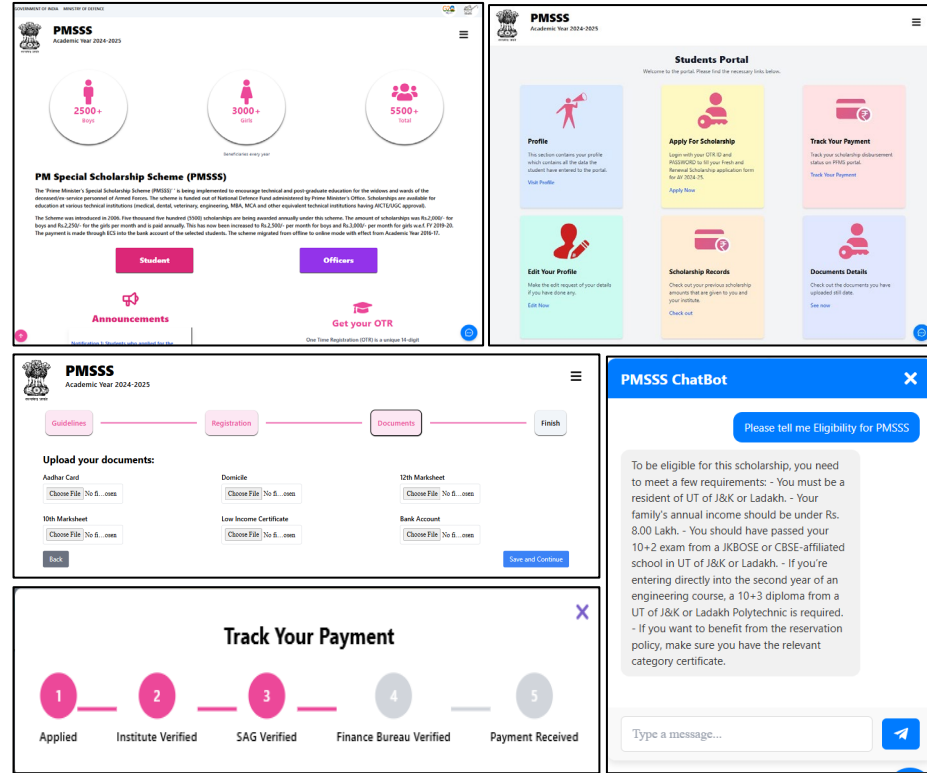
GOVERNMENT OF INDIA MINISTRY OF DEFENCE

PMSSS
Academic Year 2024-2025

2500+
Boys

3000+
Girls

5500+
Total

Beneficiaries every year

PM Special Scholarship Scheme (PMSSS)

The 'Prime Minister's Special Scholarship Scheme (PMSSS)' is being implemented to encourage technical and post-graduate education for the widows and wards of the deceased/ex-service personnel of Armed Forces. The scheme is funded out of National Defence Fund administered by Prime Minister's Office. Scholarships are available for education at various technical institutions (medical, dental, veterinary, engineering, MBA, MCA and other equivalent technical institutions having AICTE/UGC approval).

The Scheme was introduced in 2006. Five thousand five hundred (5500) scholarships are being awarded annually under this scheme. The amount of scholarships was Rs.2,000/- for boys and Rs.2,250/- for the girls per month and is paid annually. This has now been increased to Rs.2,500/- per month for boys and Rs.3,000/- per month for girls w.e.f. FY 2019-20. The payment is made through ECS into the bank account of the selected students. The scheme migrated from offline to online mode with effect from Academic Year 2016-17.

Student

Officers

Announcements

Get your OTR

One Time Registration (OTR) is a unique 14-digit

PMSSS
Academic Year 2024-2025

Students Portal
Welcome to the portal. Please find the necessary links below.

Profile
This section contains your profile which contains all the data the student have entered to the portal.
Visit Profile

Apply For Scholarship
Login with your OTR ID and PASSWORD to fill your Fresh and Renewal Scholarship application form for AY 2024-25.
Apply Now

Track Your Payment
Track your scholarship disbursement status on PFMS portal.
Track Your Payment

Edit Your Profile
Make the edit request of your details if you have done any.
Edit Now

Scholarship Records
Check out your previous scholarship amounts that are given to you and your institute.
Check out

Documents Details
Check out the documents you have uploaded still date.
See now

PMSSS
Academic Year 2024-2025

Guidelines
Registration
Documents
Finish

Upload your documents:

Aadhar Card
Choose File No fi...osen

Domicile
Choose File No fi...osen

12th Marksheet
Choose File No fi...osen

10th Marksheet
Choose File No fi...osen

Low Income Certificate
Choose File No fi...osen

Bank Account
Choose File No fi...osen

Back

Save and Continue

Track Your Payment

1
Applied
2
Institute Verified
3
SAG Verified
4
Finance Bureau Verified
5
Payment Received

PMSSS ChatBot

Please tell me Eligibility for PMSSS

To be eligible for this scholarship, you need to meet a few requirements: - You must be a resident of UT of J&K or Ladakh. - Your family's annual income should be under Rs. 8.00 Lakh. - You should have passed your 10+2 exam from a JKBOSE or CBSE-affiliated school in UT of J&K or Ladakh. - If you're entering directly into the second year of an engineering course, a 10+3 diploma from a UT of J&K or Ladakh Polytechnic is required. - If you want to benefit from the reservation policy, make sure you have the relevant category certificate.

Type a message...